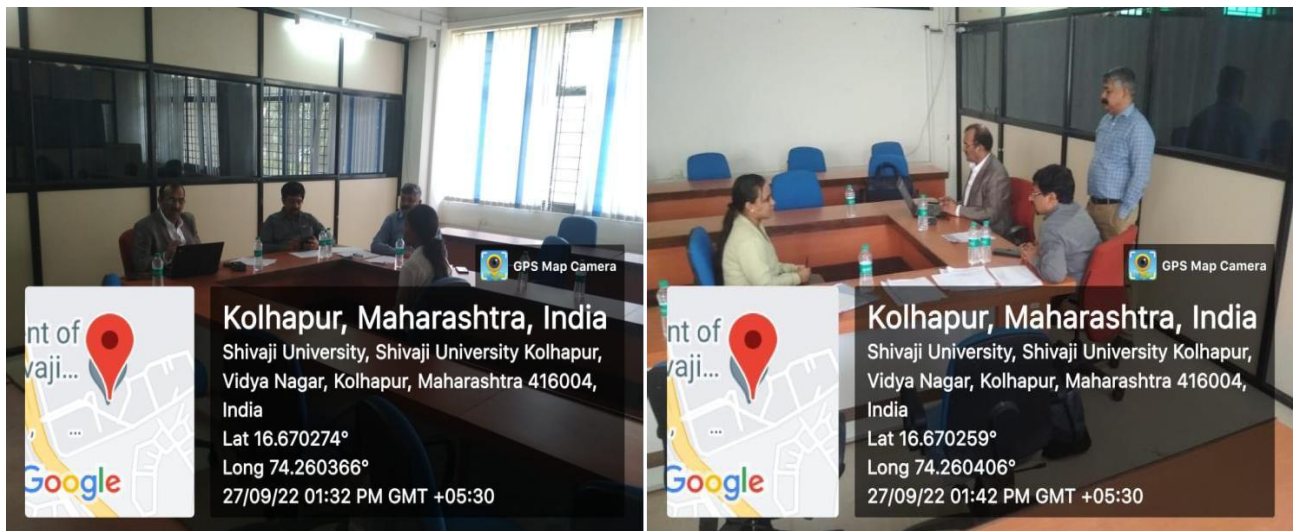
GPS Map Camera

nt of
vaji...

Google

Kolhapur, Maharashtra, India
Shivaji University, Shivaji University Kolhapur, Vidya Nagar, Kolhapur, Maharashtra 416004, India
Lat 16.670274°
Long 74.260366°
27/09/22 01:32 PM GMT +05:30

GPS Map Camera

nt of
vaji...

Google

Kolhapur, Maharashtra, India
Shivaji University, Shivaji University Kolhapur, Vidya Nagar, Kolhapur, Maharashtra 416004, India
Lat 16.670259°
Long 74.260406°
27/09/22 01:42 PM GMT +05:30